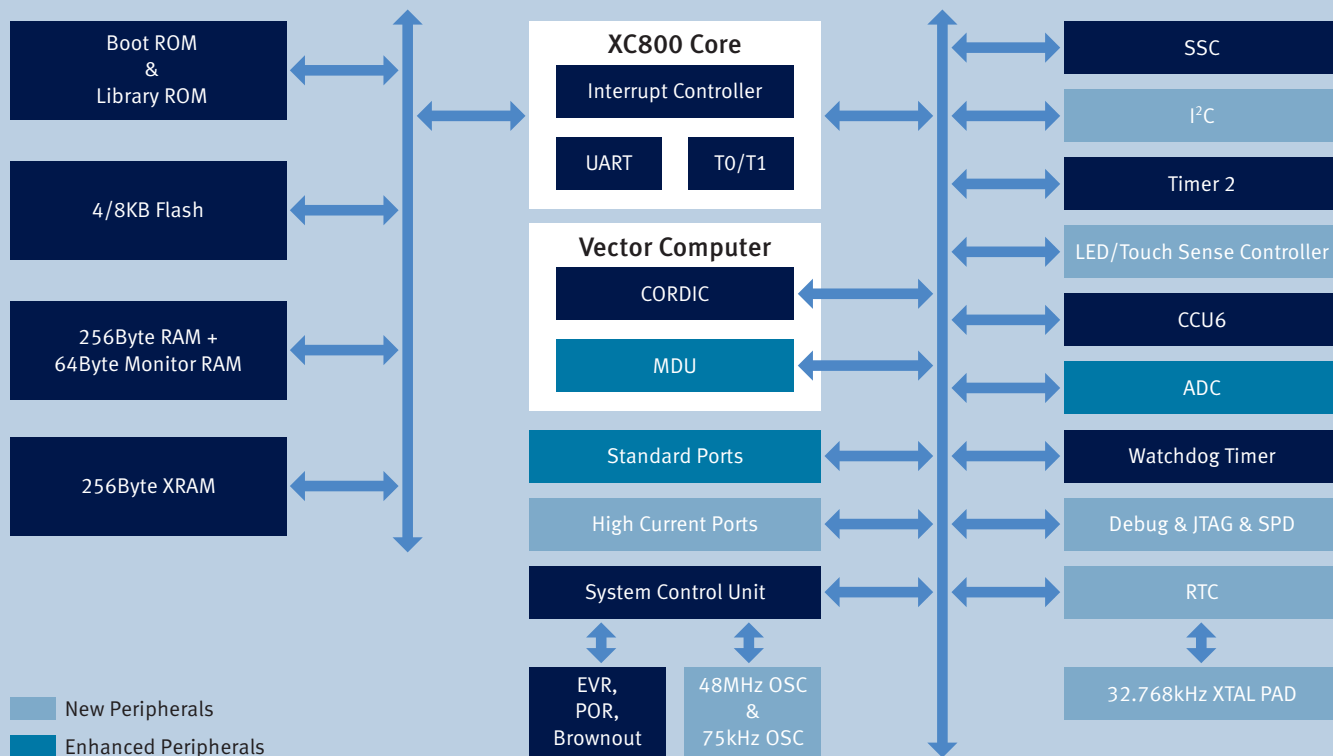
Boot ROM
&
Library ROM

4/8KB Flash

256Byte RAM +
64Byte Monitor RAM

256Byte XRAM

XC800 Core

Interrupt Controller

UART

T0/T1

Vector Computer

CORDIC

MDU

Standard Ports

High Current Ports

System Control Unit

EVR,
POR,
Brownout

48MHz OSC
&
75kHz OSC

SSC

I$^2$C

Timer 2

LED/Touch Sense Controller

CCU6

ADC

Watchdog Timer

Debug & JTAG & SPD

RTC

32.768kHz XTAL PAD

New Peripherals

Enhanced Peripherals